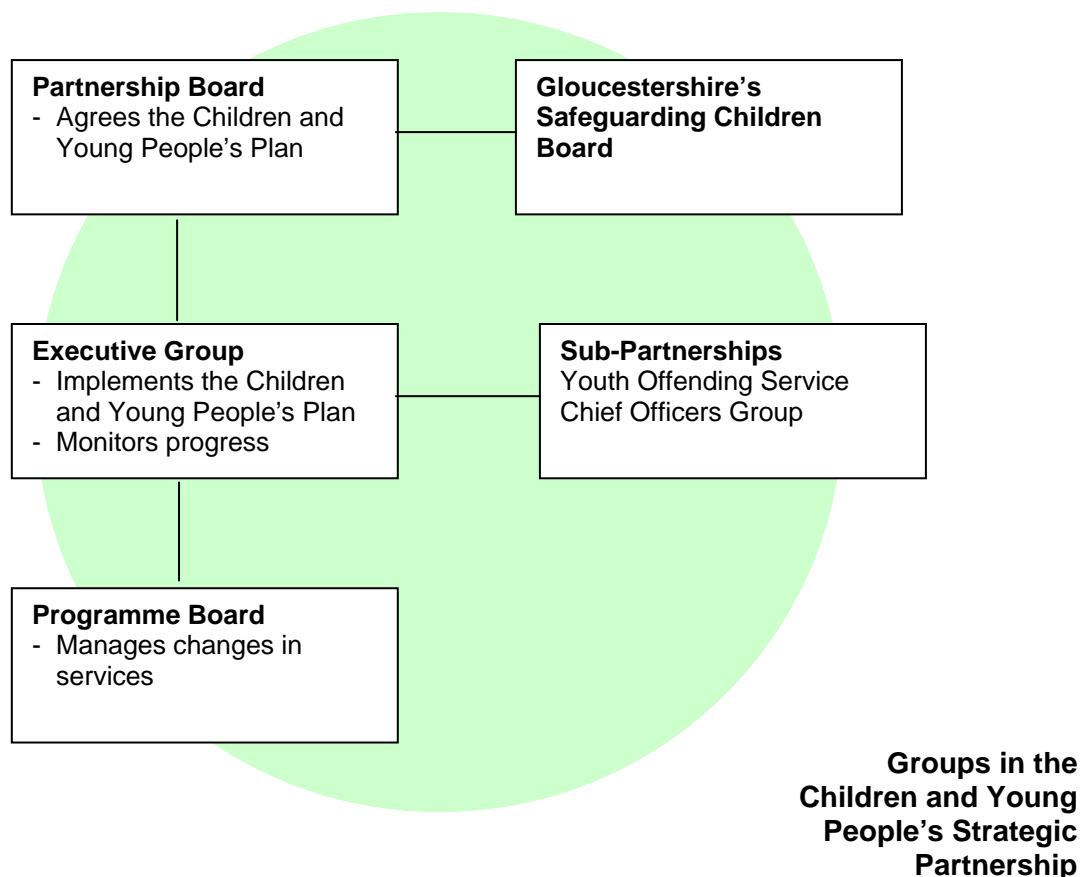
**Partnership Board**
- Agrees the Children and Young People's Plan

**Gloucestershire's Safeguarding Children Board**

**Executive Group**
- Implements the Children and Young People's Plan
- Monitors progress

**Sub-Partnerships**
Youth Offending Service
Chief Officers Group

**Programme Board**
- Manages changes in services

**Groups in the Children and Young People's Strategic Partnership**